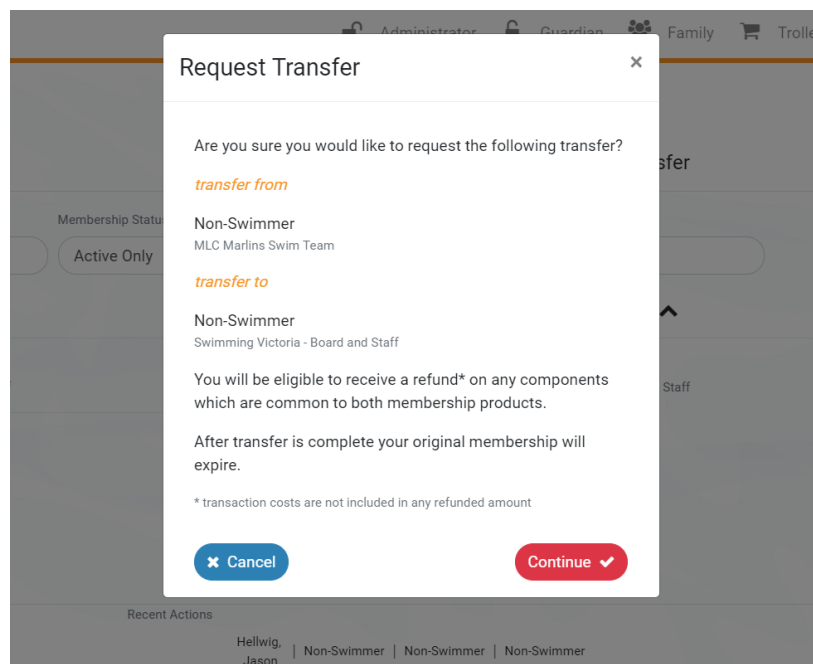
Administrator Guardian Family Trolle

Request Transfer ×

Are you sure you would like to request the following transfer?

transfer from

Non-Swimmer
MLC Marlins Swim Team

transfer to

Non-Swimmer
Swimming Victoria - Board and Staff

You will be eligible to receive a refund* on any components which are common to both membership products.

After transfer is complete your original membership will expire.

* transaction costs are not included in any refunded amount

Cancel

Continue

sfer

Membership Statu

Active Only

Staff

Recent Actions

Hellwig, Jason | Non-Swimmer | Non-Swimmer | Non-Swimmer